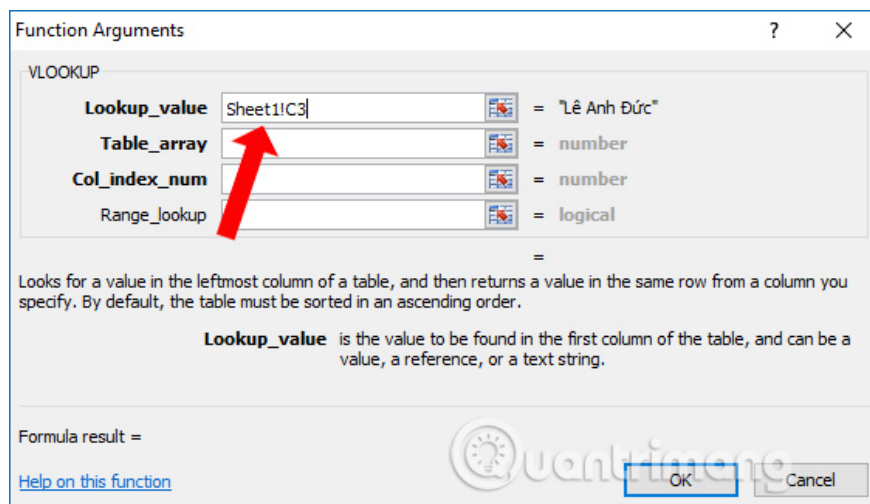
Function Arguments ? ×

VLOOKUP

Lookup_value Sheet1!C3 = "Lê Anh Đức"

Table_array = number

Col_index_num = number

Range_lookup = logical

=

Looks for a value in the leftmost column of a table, and then returns a value in the same row from a column you specify. By default, the table must be sorted in an ascending order.

Lookup_value is the value to be found in the first column of the table, and can be a value, a reference, or a text string.

Formula result =

Help on this function

Quantrimang

OK Cancel